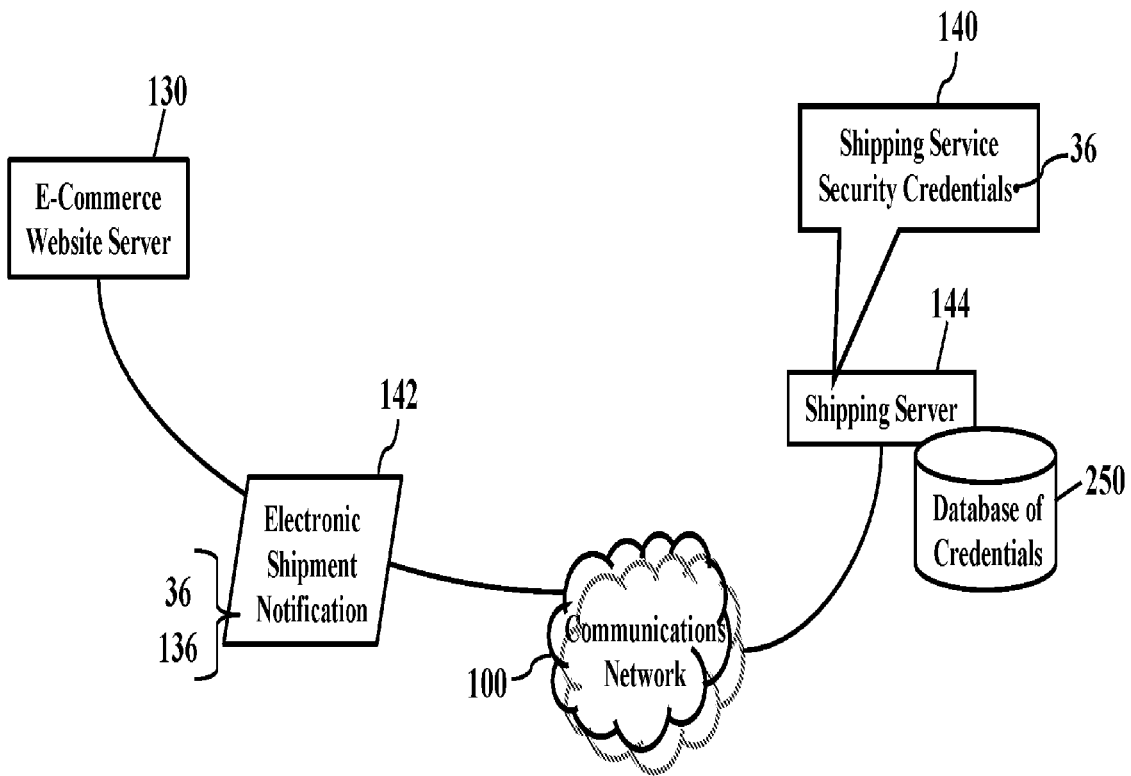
130

E-Commerce Website Server

140

Shipping Service Security Credentials

36

144

Shipping Server

142

Electronic Shipment Notification

36

136

Database of Credentials

250

Communications Network

100